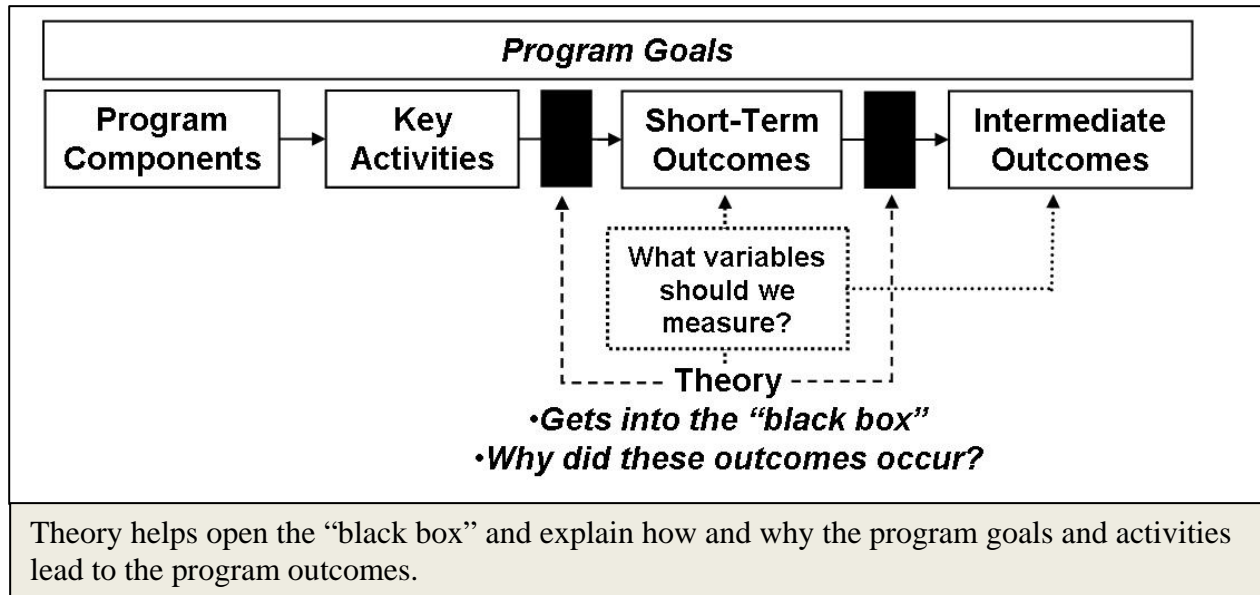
Program Goals

Program Components

Key Activities

Short-Term Outcomes

Intermediate Outcomes

What variables should we measure?

Theory

•Gets into the "black box"

•Why did these outcomes occur?

Theory helps open the "black box" and explain how and why the program goals and activities lead to the program outcomes.